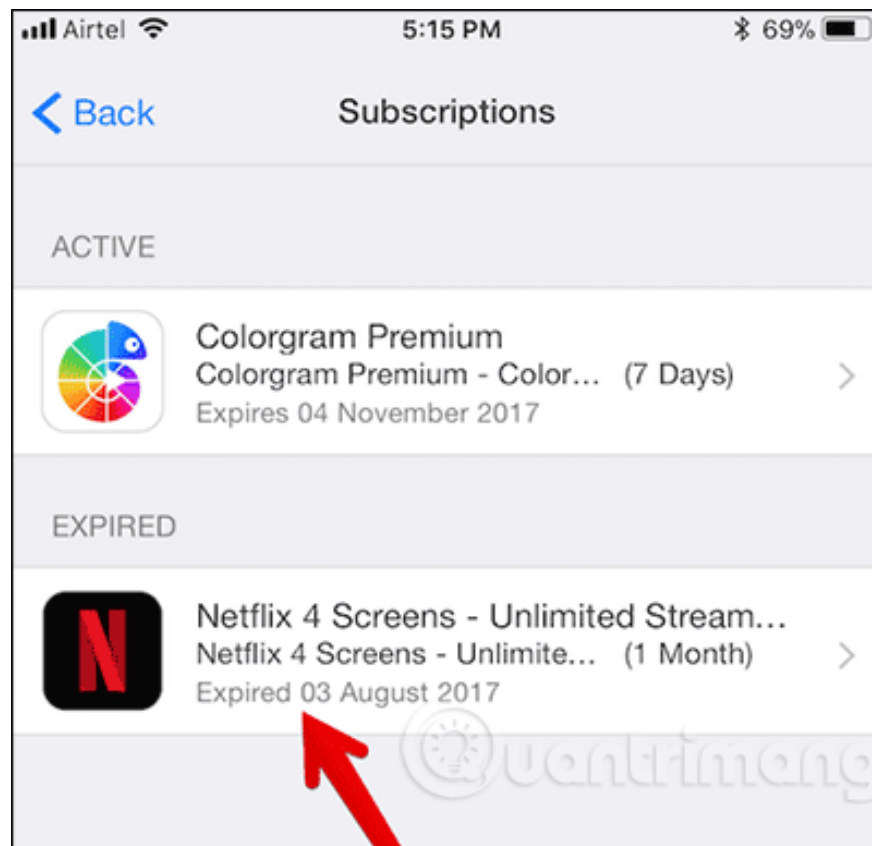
Airtel 5:15 PM 69%

Back Subscriptions

ACTIVE

Colorgram Premium
Colorgram Premium - Color... (7 Days)
Expires 04 November 2017

EXPIRED

Netflix 4 Screens - Unlimited Stream...
Netflix 4 Screens - Unlimite... (1 Month)
Expired 03 August 2017

Quantrimang